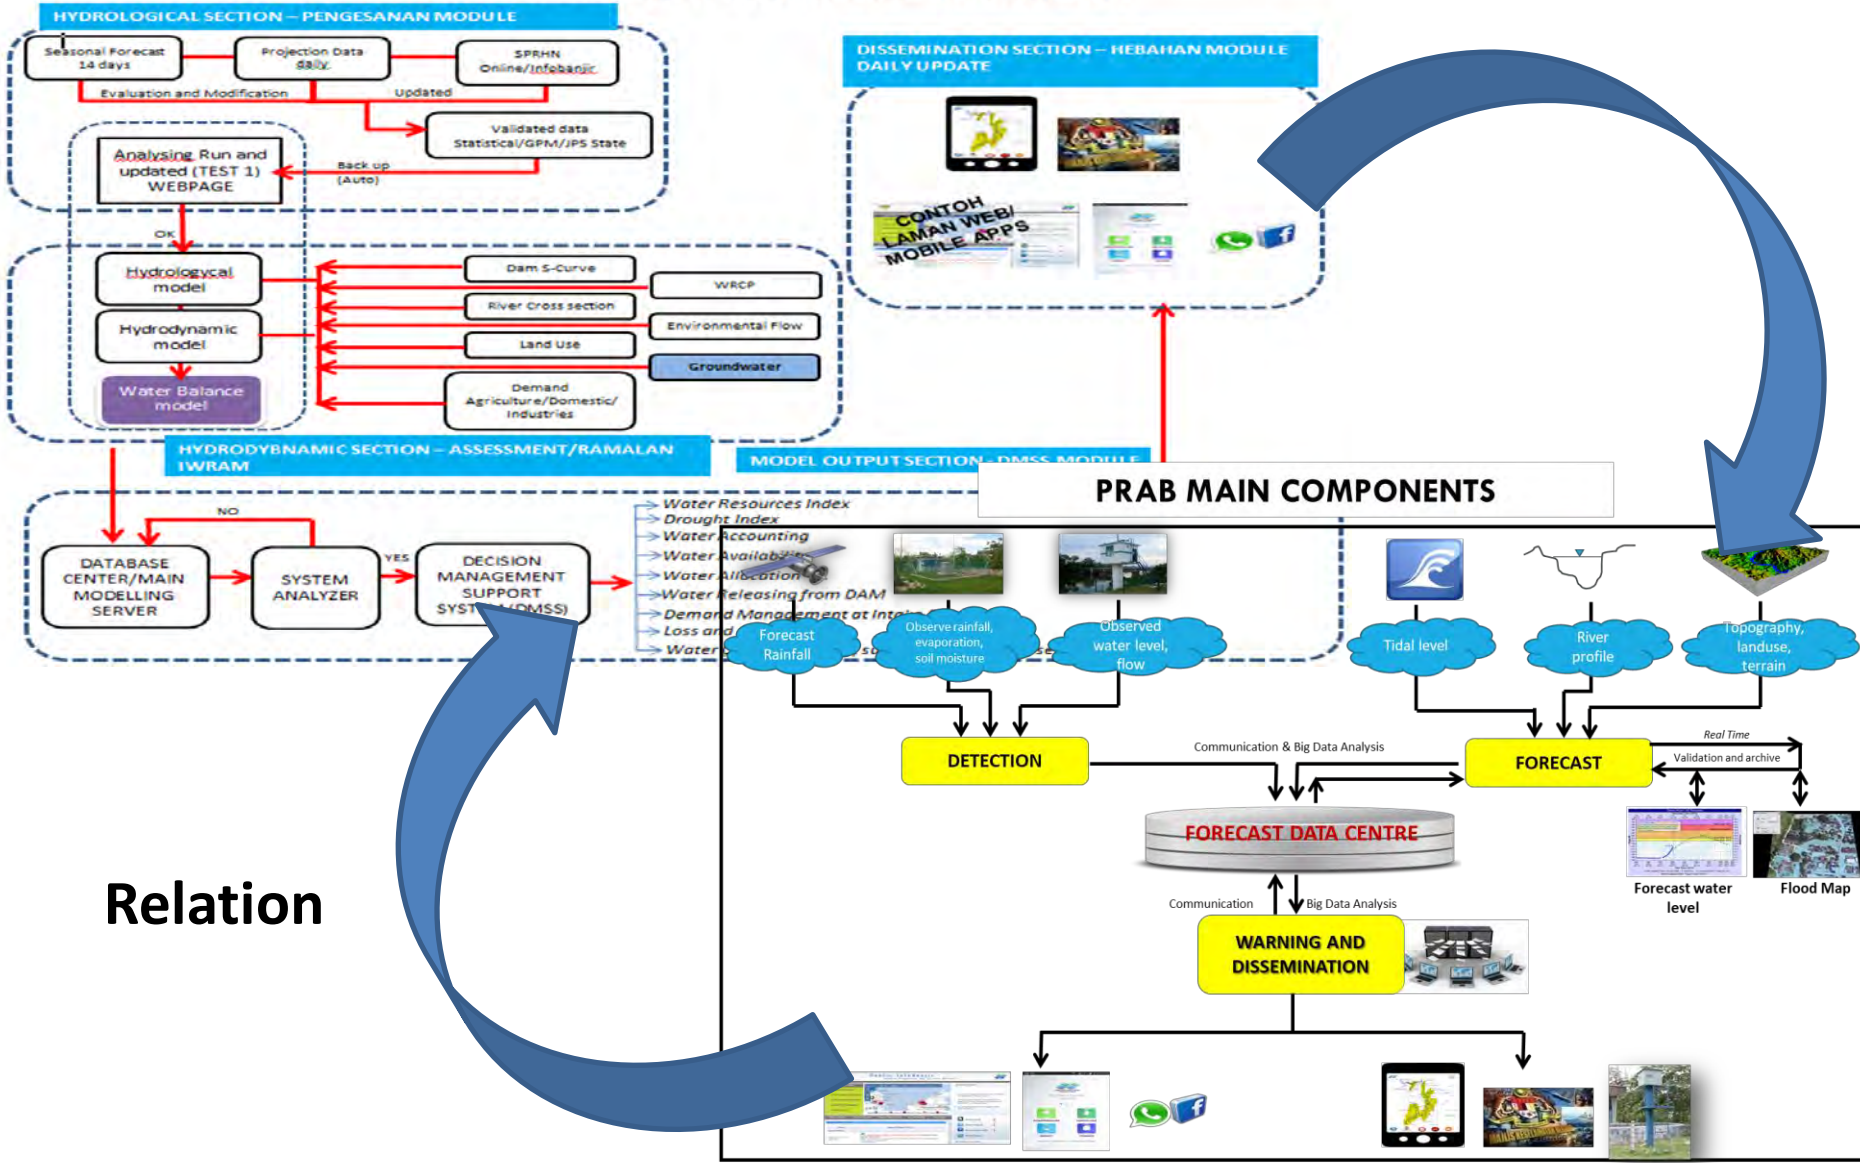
HYDROLOGICAL SECTION – PENGESANAN MODULE

Seasonal Forecast 14 days

Projection Data daily

SPRHN Online/Infobanjir

Evaluation and Modification

Updated

Validated data Statistical/GPM/JPS State

Analysing Run and updated (TEST 1) WEBPAGE

Back up (Auto)

OK

Hydrologycal model

Hydrodynamic model

Water Balance model

Dam S-Curve

WRCP

River Cross section

Environmental Flow

Land Use

Groundwater

Demand Agriculture/Domestic/ Industries

HYDRODYBNAMIC SECTION – ASSESSMENT/RAMALAN IWRAM

MODEL OUTPUT SECTION – DMSS MODULE

DISSEMINATION SECTION – HEBAHAN MODULE DAILY UPDATE

CONTOH LAMAN WEB/ MOBILE APPS

NO

YES

DATABASE CENTER/MAIN MODELLING SERVER

SYSTEM ANALYZER

DECISION MANAGEMENT SUPPORT SYST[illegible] (DMSS)

Water Resources Index
Drought Index
Water Accounting
Water Availab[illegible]
Water Allocation
Water Releasing from DAM
Demand Management at Inta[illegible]
Loss and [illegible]
Water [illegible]

PRAB MAIN COMPONENTS

Forecast Rainfall

Observe rainfall, evaporation, soil moisture

Observed water level, flow

Tidal level

River profile

Topography, landuse, terrain

DETECTION

Communication & Big Data Analysis

FORECAST

Real Time

Validation and archive

FORECAST DATA CENTRE

Forecast water level

Flood Map

Communication

Big Data Analysis

WARNING AND DISSEMINATION

Relation